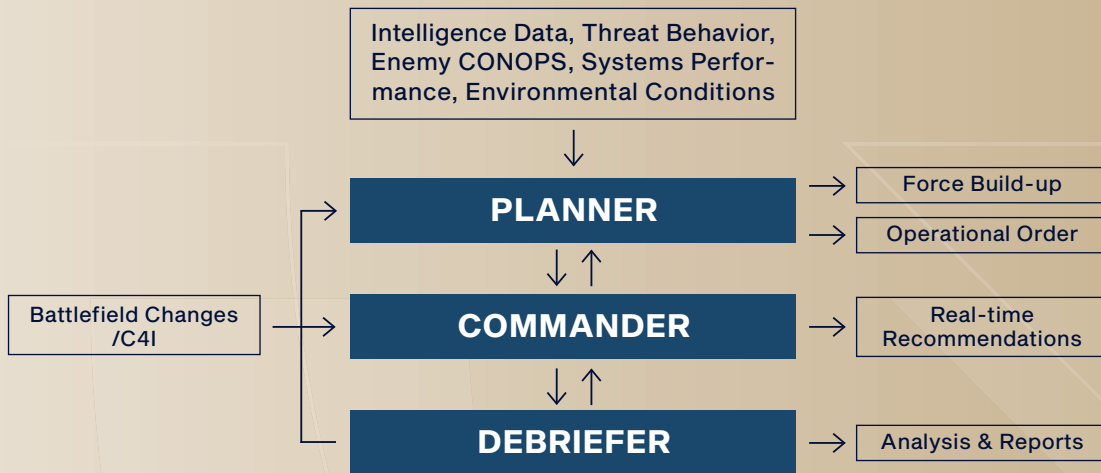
Intelligence Data, Threat Behavior, Enemy CONOPS, Systems Performance, Environmental Conditions

PLANNER

Force Build-up

Operational Order

Battlefield Changes /C4I

COMMANDER

Real-time Recommendations

DEBRIEFER

Analysis & Reports